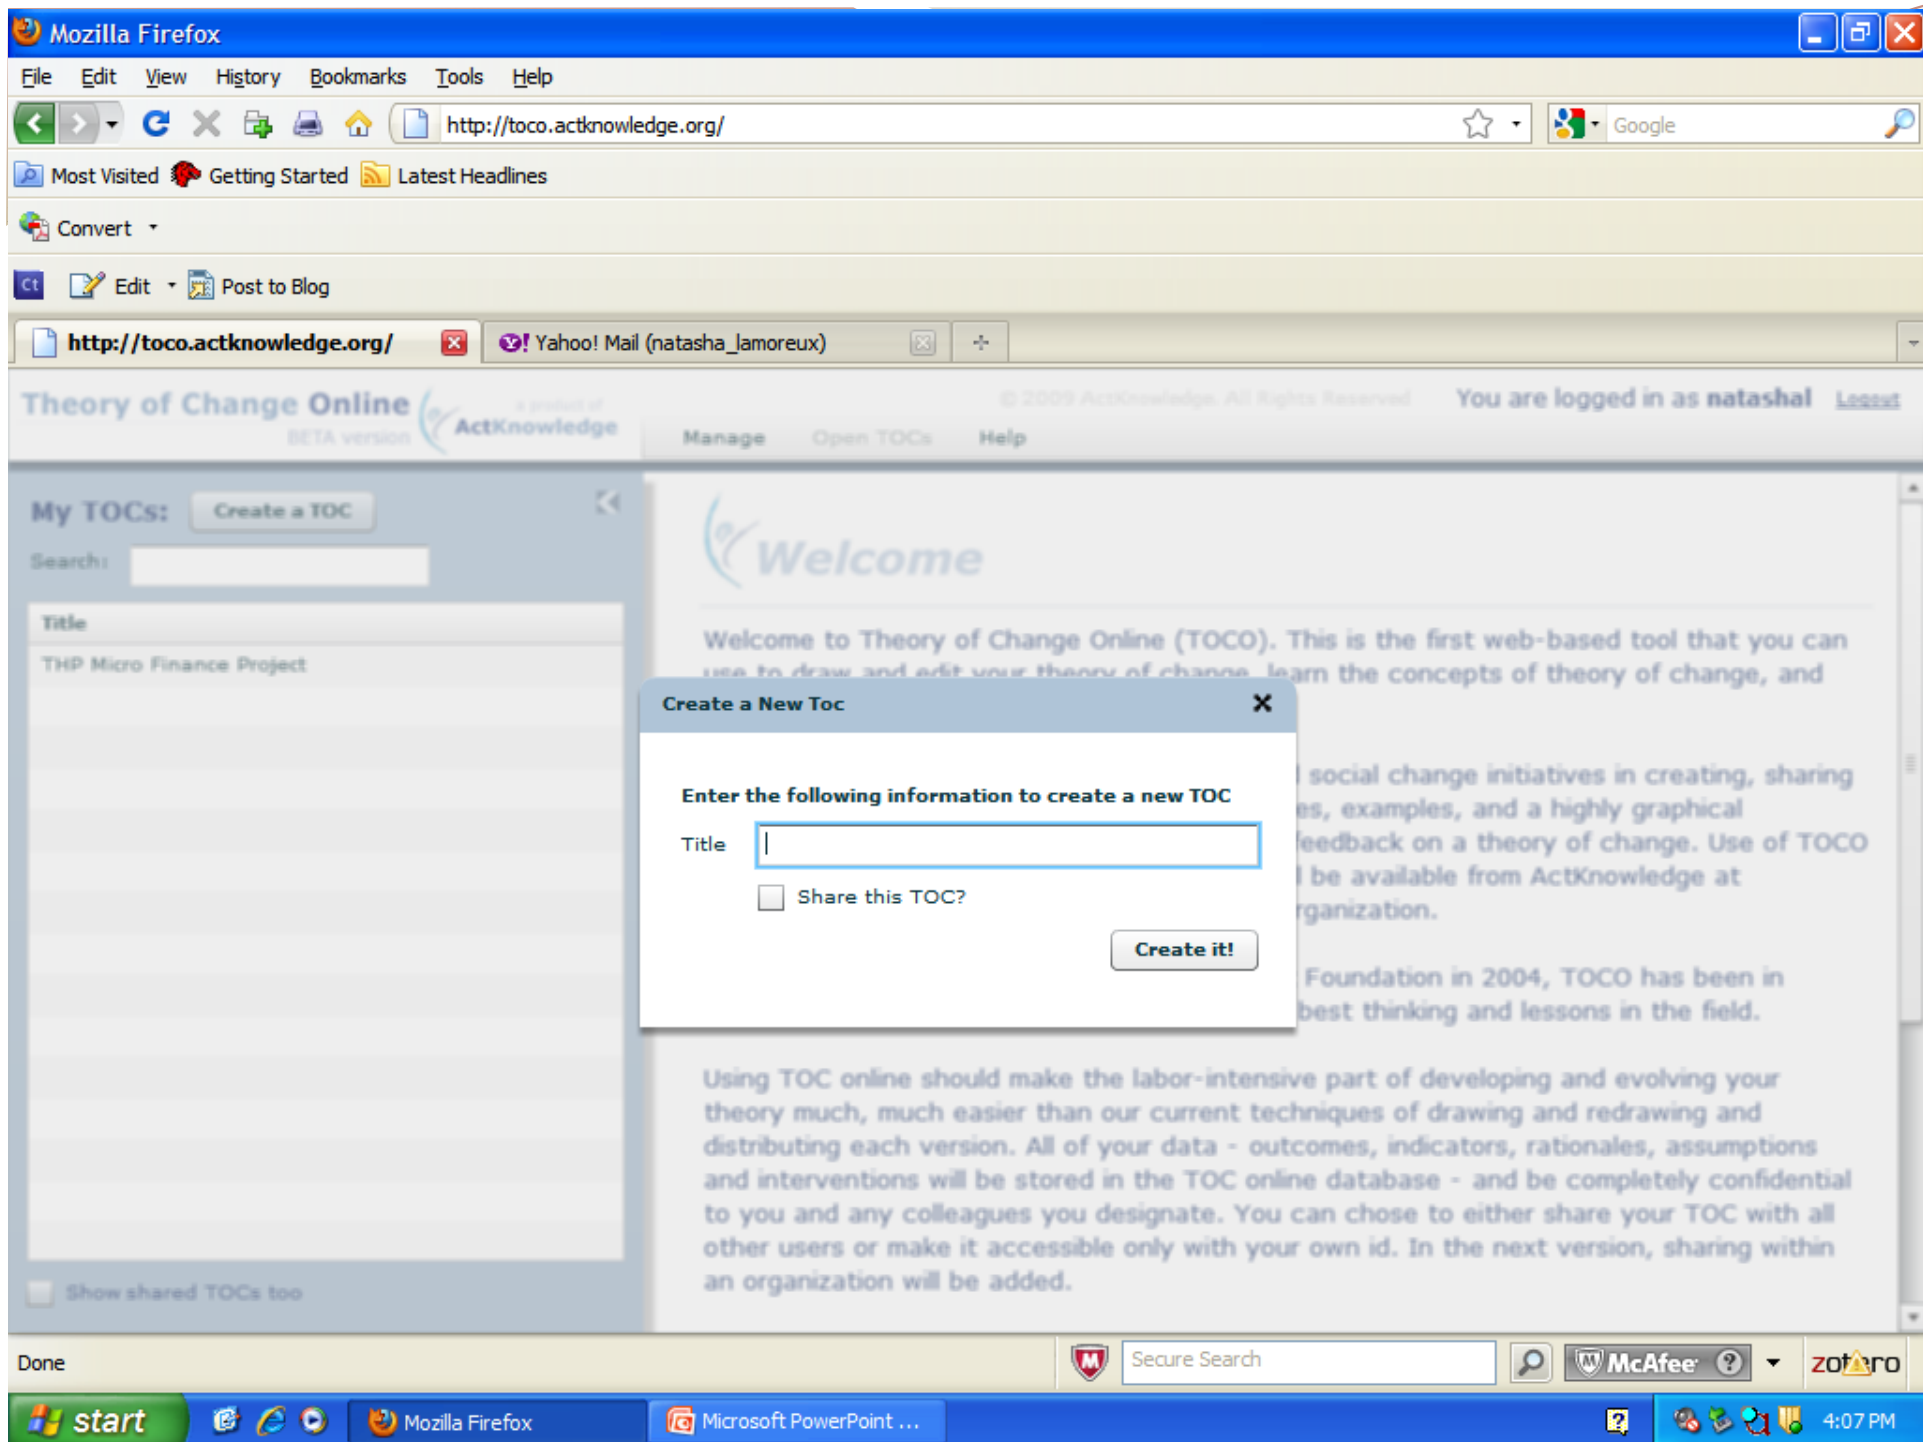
Mozilla Firefox

File Edit View History Bookmarks Tools Help

http://toco.actknowledge.org/

Google

Most Visited Getting Started Latest Headlines

Convert

Edit Post to Blog

http://toco.actknowledge.org/

Yahoo! Mail (natasha_lamoreux)

Theory of Change Online BETA version

a product of ActKnowledge

© 2009 ActKnowledge. All Rights Reserved

You are logged in as natashal Logout

Manage Open TOCs Help

My TOCs: Create a TOC

Search:

Title

THP Micro Finance Project

Show shared TOCs too

Welcome

Welcome to Theory of Change Online (TOCO). This is the first web-based tool that you can use to draw and edit your theory of change, learn the concepts of theory of change, and

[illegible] social change initiatives in creating, sharing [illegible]es, examples, and a highly graphical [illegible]eedback on a theory of change. Use of TOCO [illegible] be available from ActKnowledge at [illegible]rganization.

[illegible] Foundation in 2004, TOCO has been in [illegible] best thinking and lessons in the field.

Using TOC online should make the labor-intensive part of developing and evolving your theory much, much easier than our current techniques of drawing and redrawing and distributing each version. All of your data - outcomes, indicators, rationales, assumptions and interventions will be stored in the TOC online database - and be completely confidential to you and any colleagues you designate. You can chose to either share your TOC with all other users or make it accessible only with your own id. In the next version, sharing within an organization will be added.

Create a New Toc

Enter the following information to create a new TOC

Title

Share this TOC?

Create it!

Done

Secure Search

McAfee

zotero

start

Mozilla Firefox

Microsoft PowerPoint ...

4:07 PM